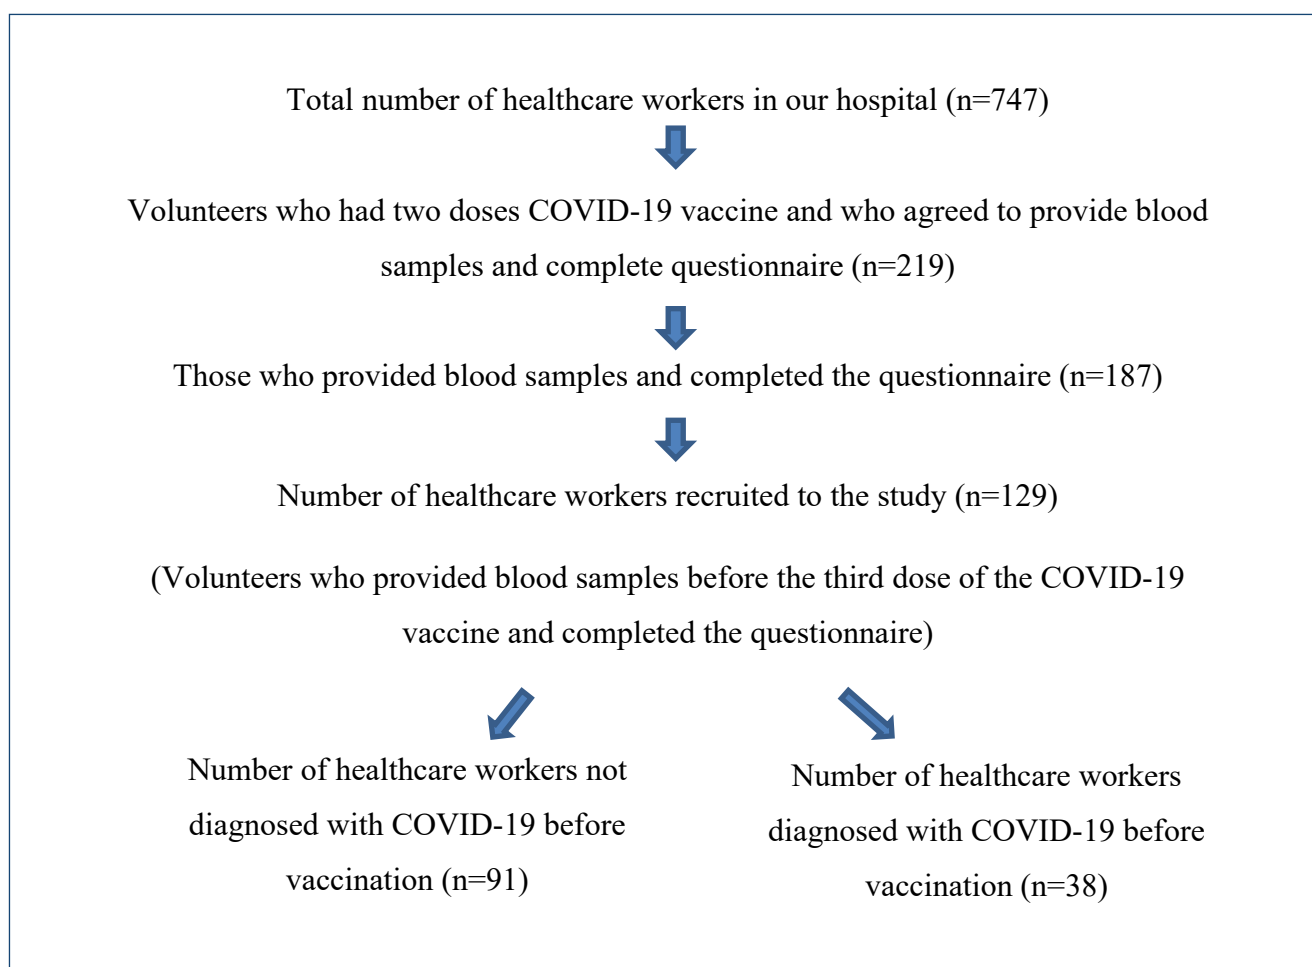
Total number of healthcare workers in our hospital (n=747)

Volunteers who had two doses COVID-19 vaccine and who agreed to provide blood samples and complete questionnaire (n=219)

Those who provided blood samples and completed the questionnaire (n=187)

Number of healthcare workers recruited to the study (n=129)

(Volunteers who provided blood samples before the third dose of the COVID-19 vaccine and completed the questionnaire)

Number of healthcare workers not diagnosed with COVID-19 before vaccination (n=91)

Number of healthcare workers diagnosed with COVID-19 before vaccination (n=38)